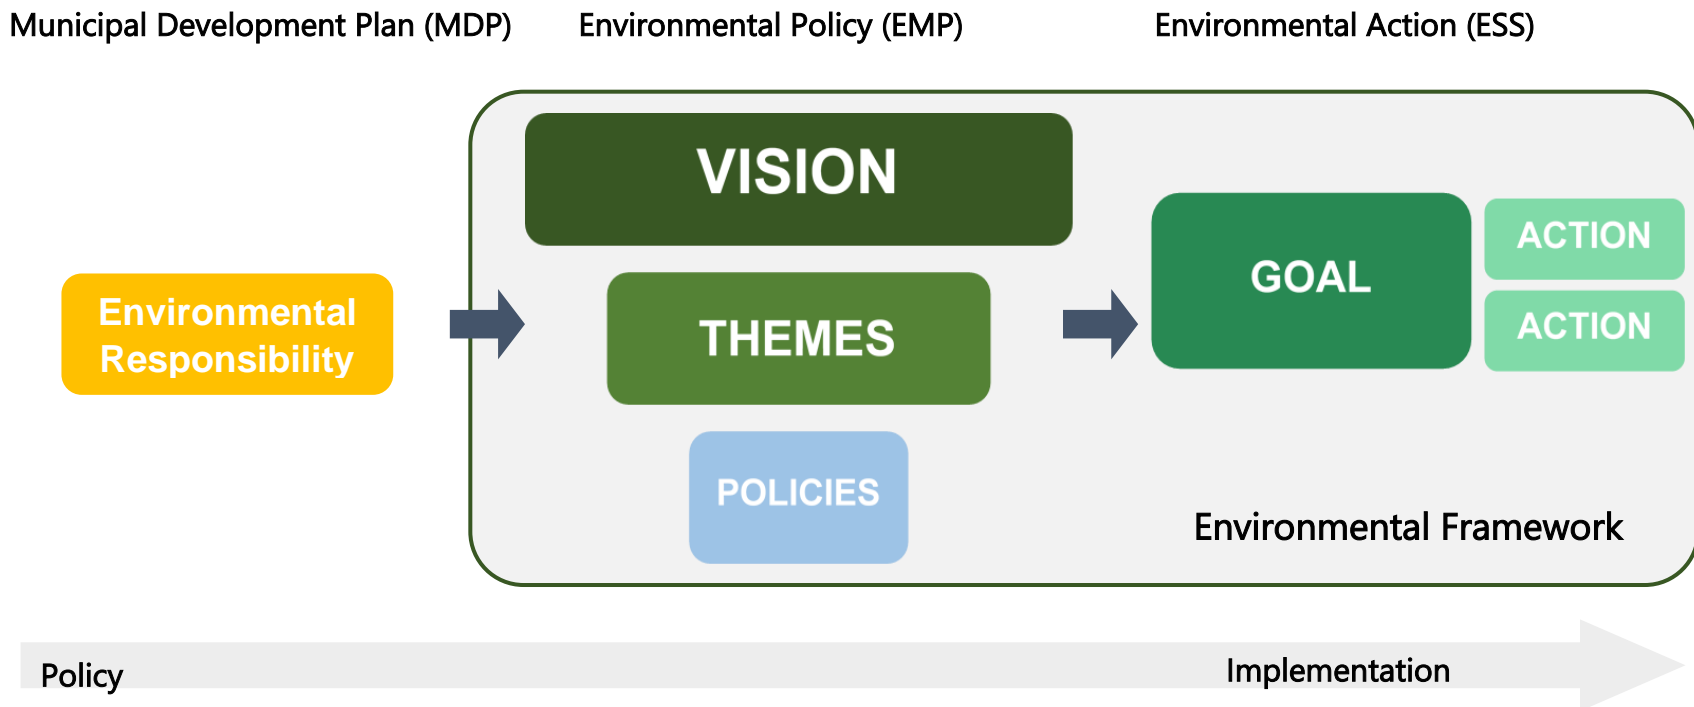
Municipal Development Plan (MDP)

Environmental Policy (EMP)

Environmental Action (ESS)

Environmental Responsibility

VISION

THEMES

POLICIES

GOAL

ACTION

ACTION

Environmental Framework

Policy

Implementation